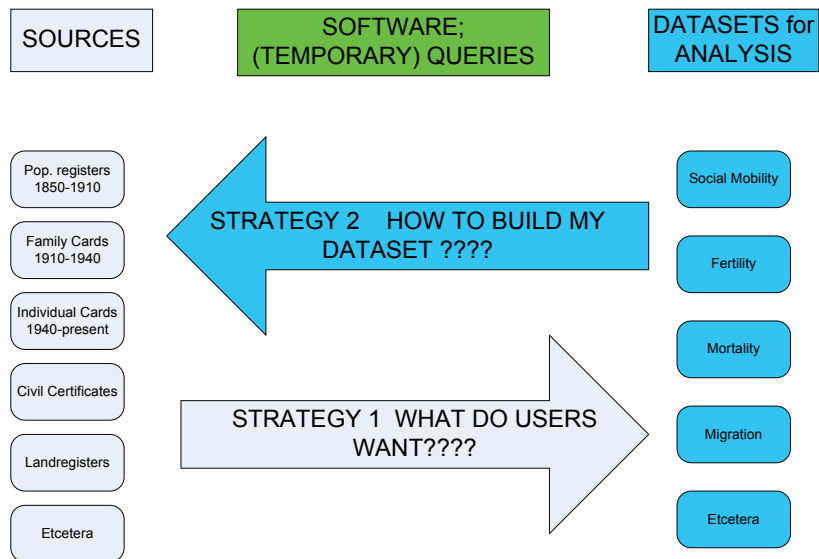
SOURCES

SOFTWARE; (TEMPORARY) QUERIES

DATASETS for ANALYSIS

Pop. registers 1850-1910

Family Cards 1910-1940

Individual Cards 1940-present

Civil Certificates

Landregisters

Etcetera

STRATEGY 2 HOW TO BUILD MY DATASET ????

STRATEGY 1 WHAT DO USERS WANT????

Social Mobility

Fertility

Mortality

Migration

Etcetera